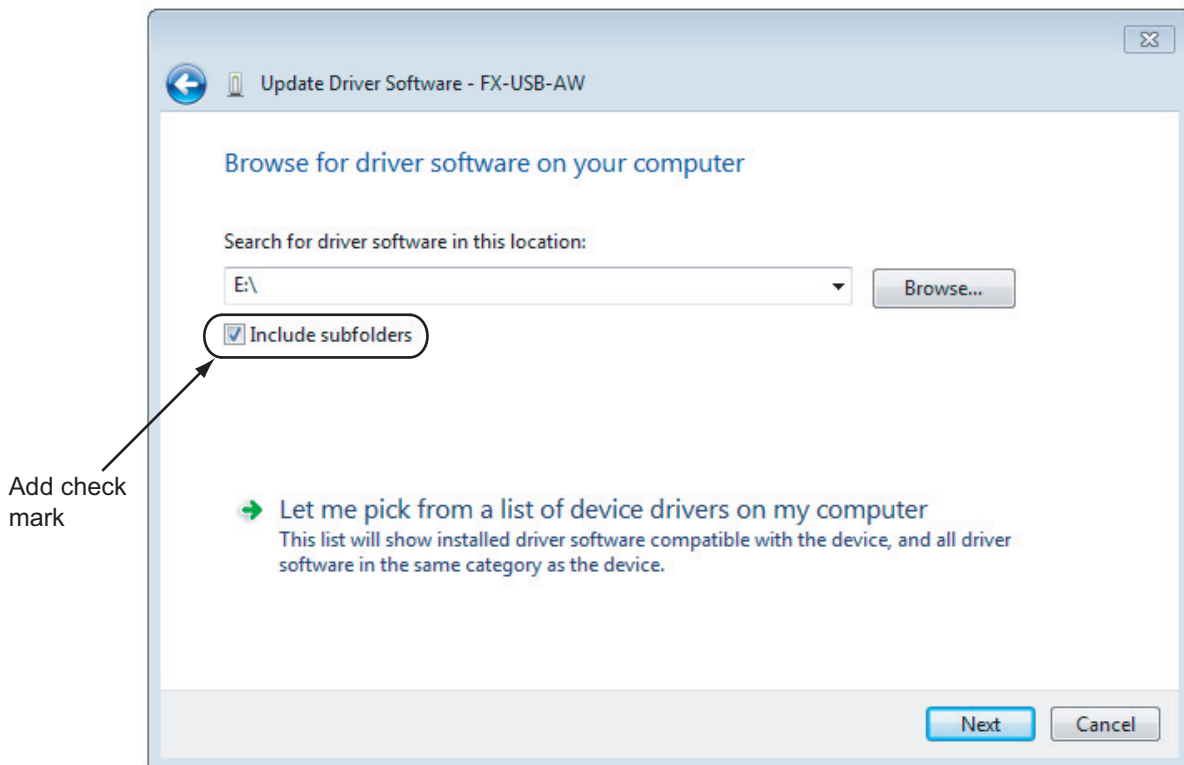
Update Driver Software - FX-USB-AW

Browse for driver software on your computer

Search for driver software in this location:

E:\

Browse...

Include subfolders

Add check mark

Let me pick from a list of device drivers on my computer
This list will show installed driver software compatible with the device, and all driver software in the same category as the device.

Next

Cancel